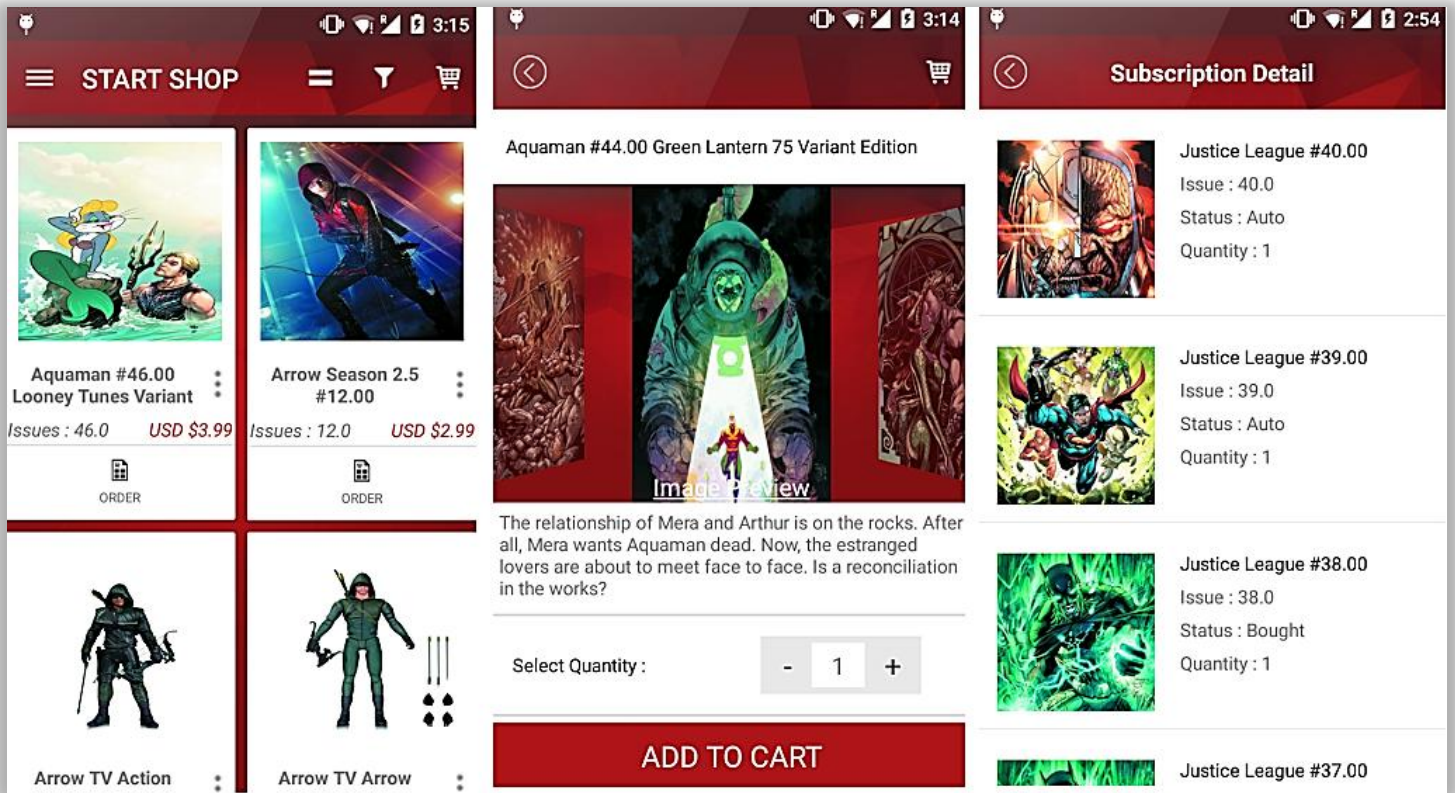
3:15

START SHOP

Aquaman #46.00 Looney Tunes Variant

Issues : 46.0 USD $3.99

ORDER

Arrow Season 2.5 #12.00

Issues : 12.0 USD $2.99

ORDER

Arrow TV Action

Arrow TV Arrow

3:14

Aquaman #44.00 Green Lantern 75 Variant Edition

Image Preview

The relationship of Mera and Arthur is on the rocks. After all, Mera wants Aquaman dead. Now, the estranged lovers are about to meet face to face. Is a reconciliation in the works?

Select Quantity :

- 1 +

ADD TO CART

2:54

Subscription Detail

Justice League #40.00
Issue : 40.0
Status : Auto
Quantity : 1

Justice League #39.00
Issue : 39.0
Status : Auto
Quantity : 1

Justice League #38.00
Issue : 38.0
Status : Bought
Quantity : 1

Justice League #37.00